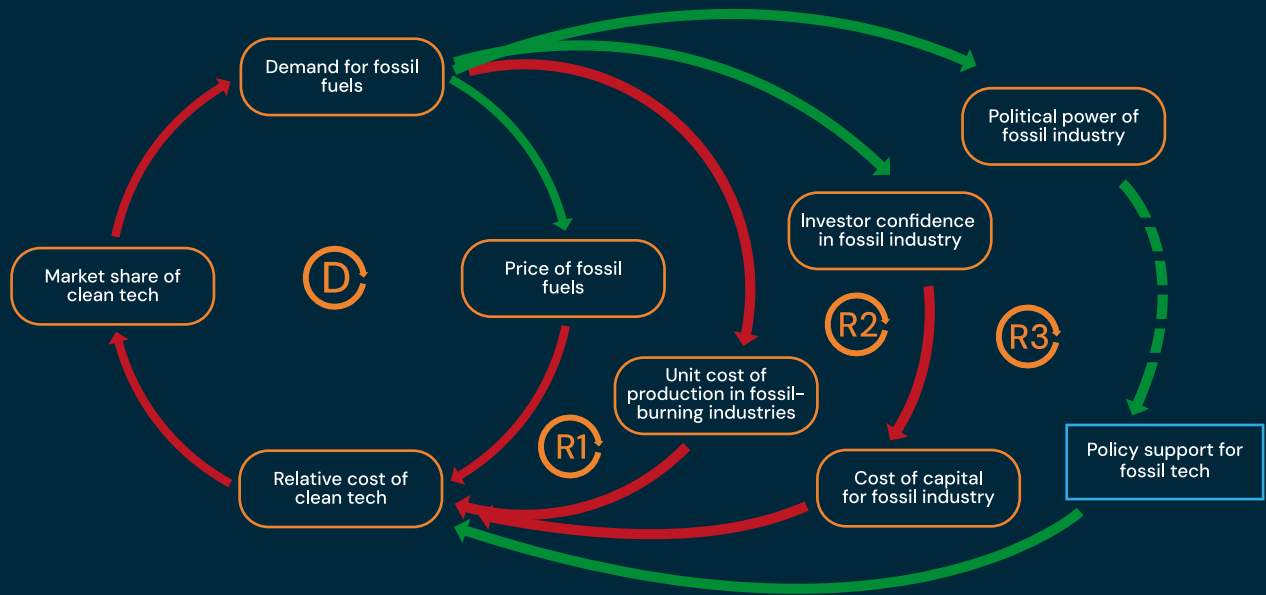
Demand for fossil fuels

Political power of fossil industry

Investor confidence in fossil industry

Market share of clean tech

D

Price of fossil fuels

R2

R3

Unit cost of production in fossil-burning industries

R1

Policy support for fossil tech

Relative cost of clean tech

Cost of capital for fossil industry